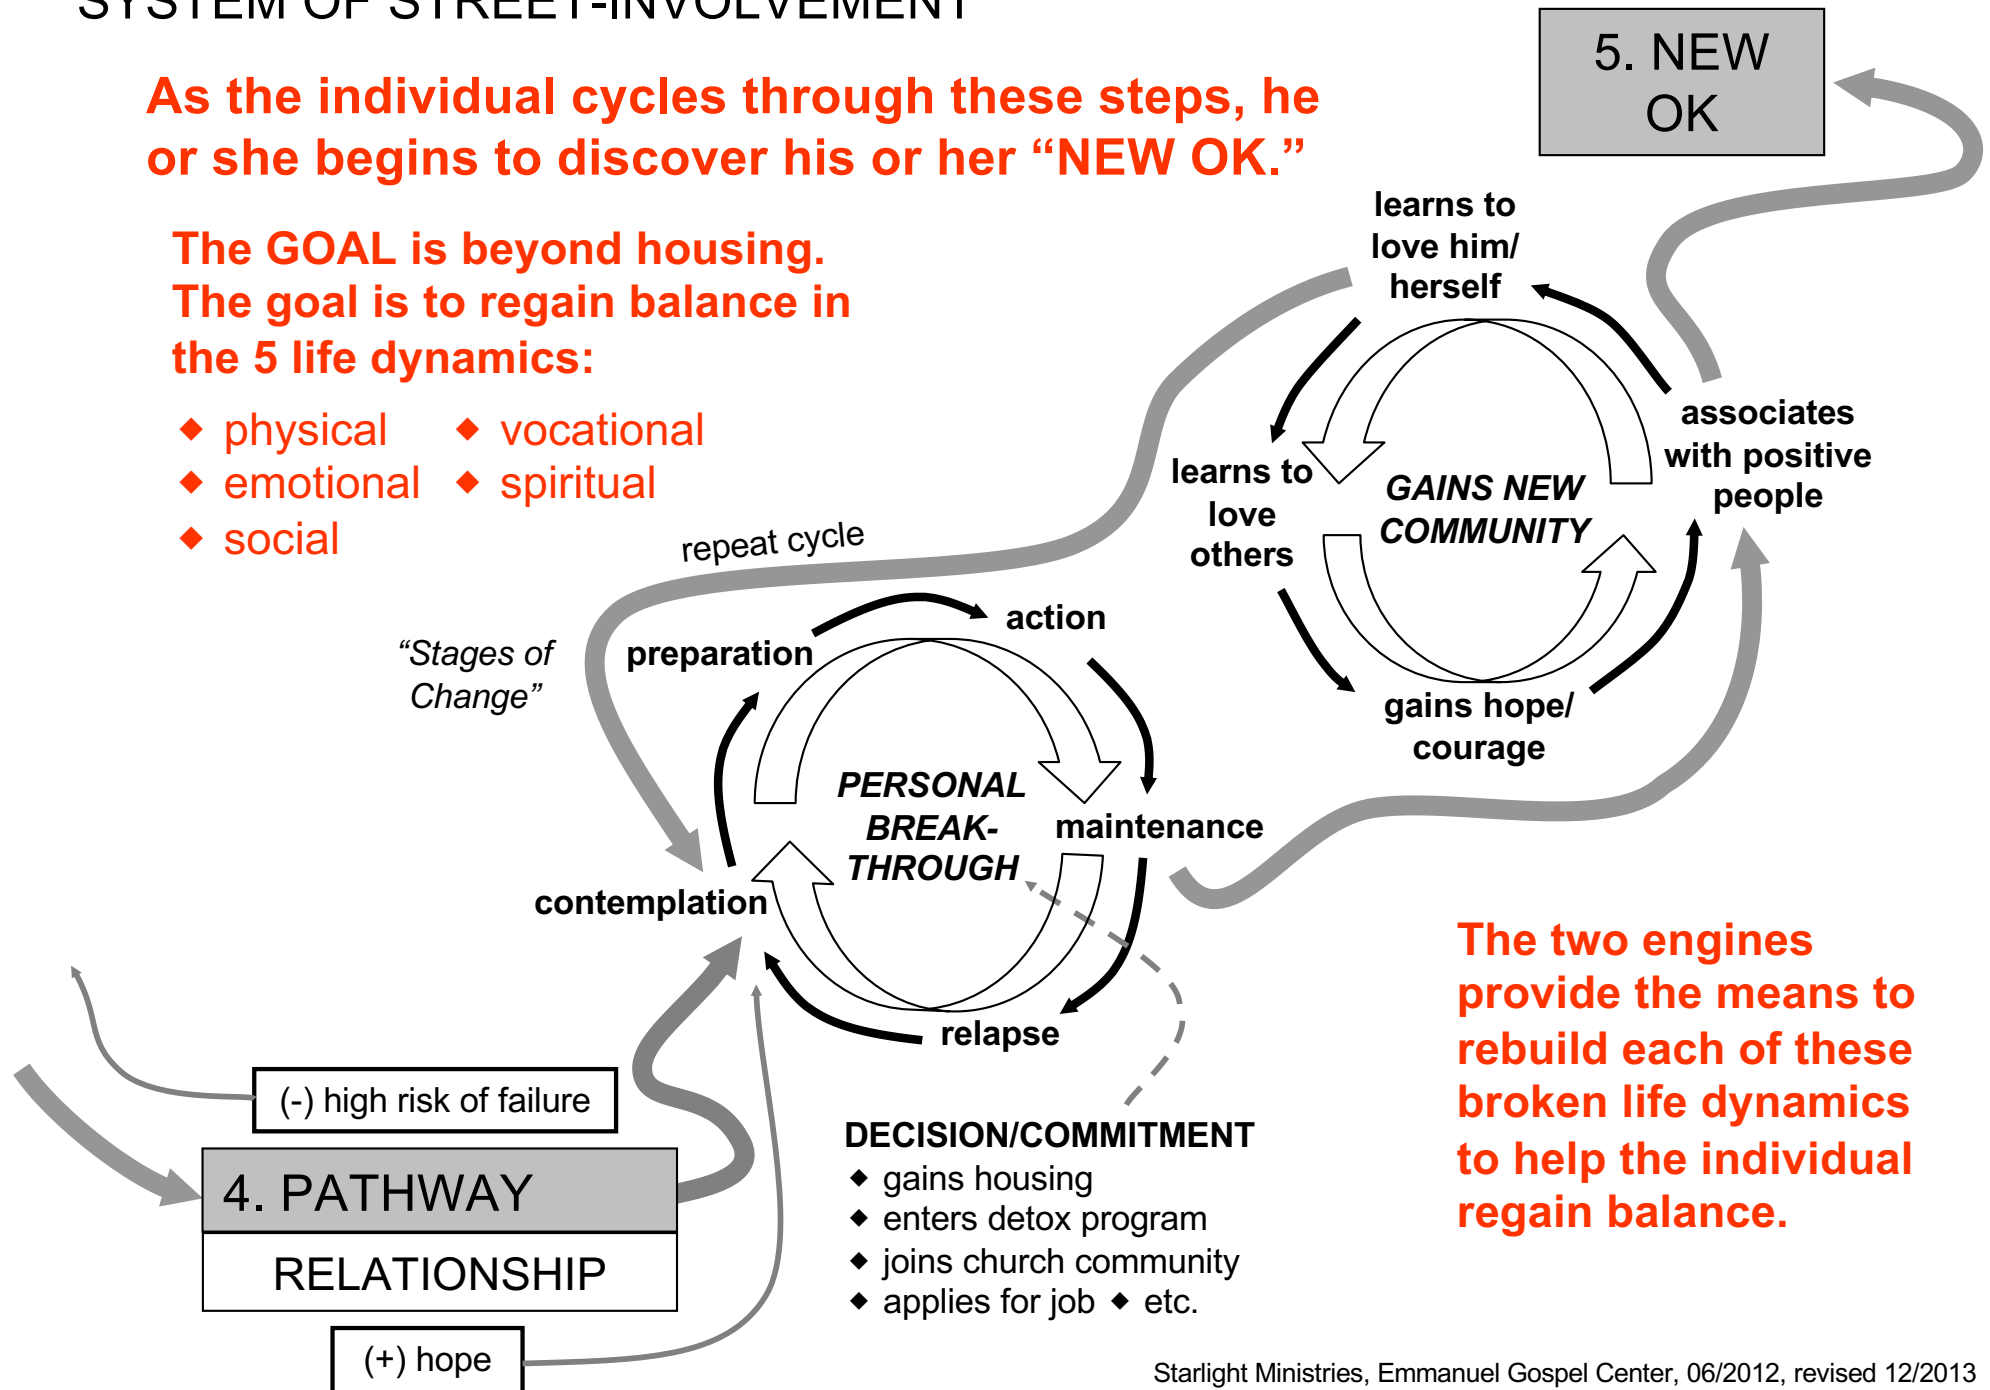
SYSTEM OF STREET-INVOLVEMENT

As the individual cycles through these steps, he or she begins to discover his or her "NEW OK."

5. NEW OK

The GOAL is beyond housing. The goal is to regain balance in the 5 life dynamics:

◆ physical
◆ emotional
◆ social
◆ vocational
◆ spiritual

learns to love him/ herself

associates with positive people

learns to love others

GAINS NEW COMMUNITY

gains hope/ courage

repeat cycle

"Stages of Change"

preparation

action

PERSONAL BREAK-THROUGH

maintenance

contemplation

relapse

(-) high risk of failure

4. PATHWAY

RELATIONSHIP

(+) hope

DECISION/COMMITMENT
◆ gains housing
◆ enters detox program
◆ joins church community
◆ applies for job ◆ etc.

The two engines provide the means to rebuild each of these broken life dynamics to help the individual regain balance.

Starlight Ministries, Emmanuel Gospel Center, 06/2012, revised 12/2013